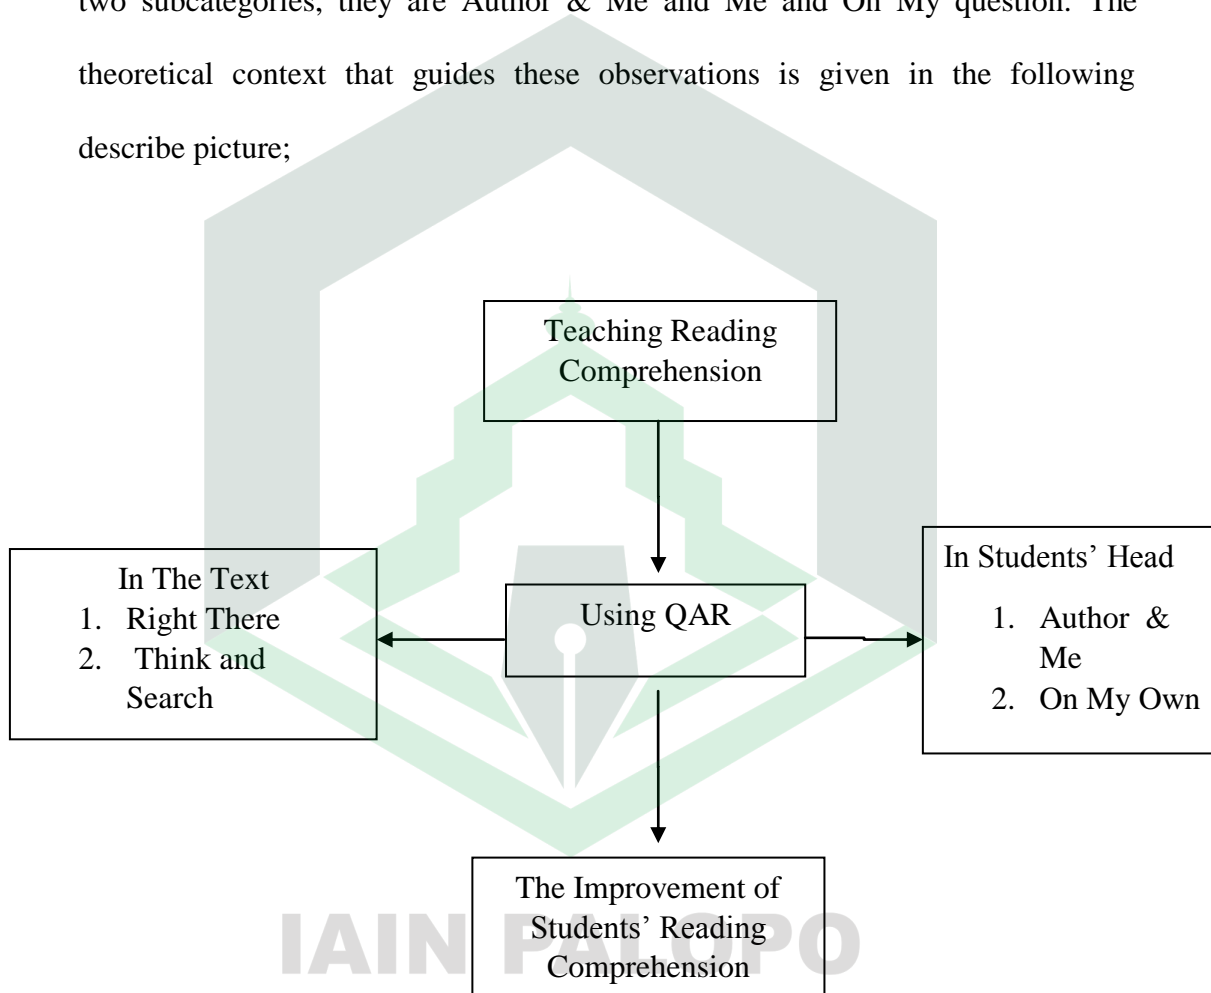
two subcategories, they are Author & Me and On My question. The theoretical context that guides these observations is given in the following describe picture;

Teaching Reading Comprehension

In The Text
1. Right There
2. Think and Search

Using QAR

In Students' Head
1. Author & Me
2. On My Own

The Improvement of Students' Reading Comprehension

IAIN PALOPO